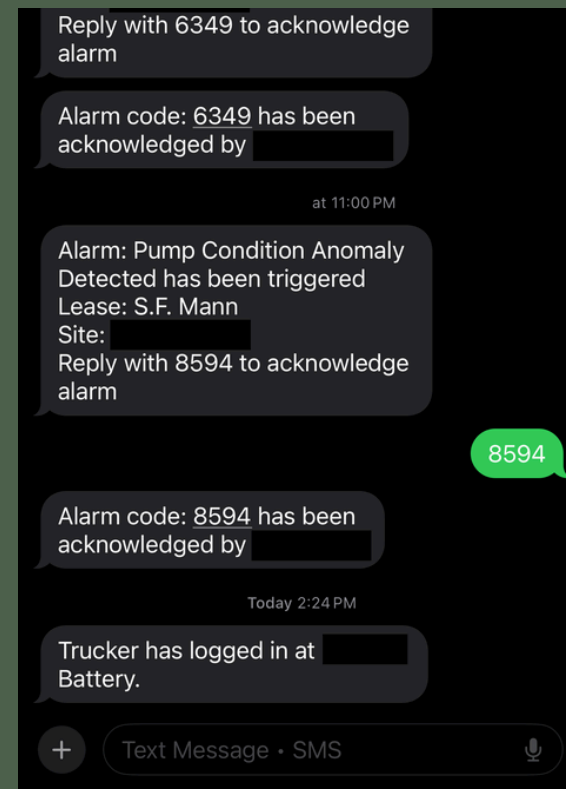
Reply with 6349 to acknowledge alarm

Alarm code: 6349 has been acknowledged by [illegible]

at 11:00 PM

Alarm: Pump Condition Anomaly Detected has been triggered
Lease: S.F. Mann
Site: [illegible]
Reply with 8594 to acknowledge alarm

8594

Alarm code: 8594 has been acknowledged by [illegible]

Today 2:24 PM

Trucker has logged in at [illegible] Battery.

+

Text Message • SMS